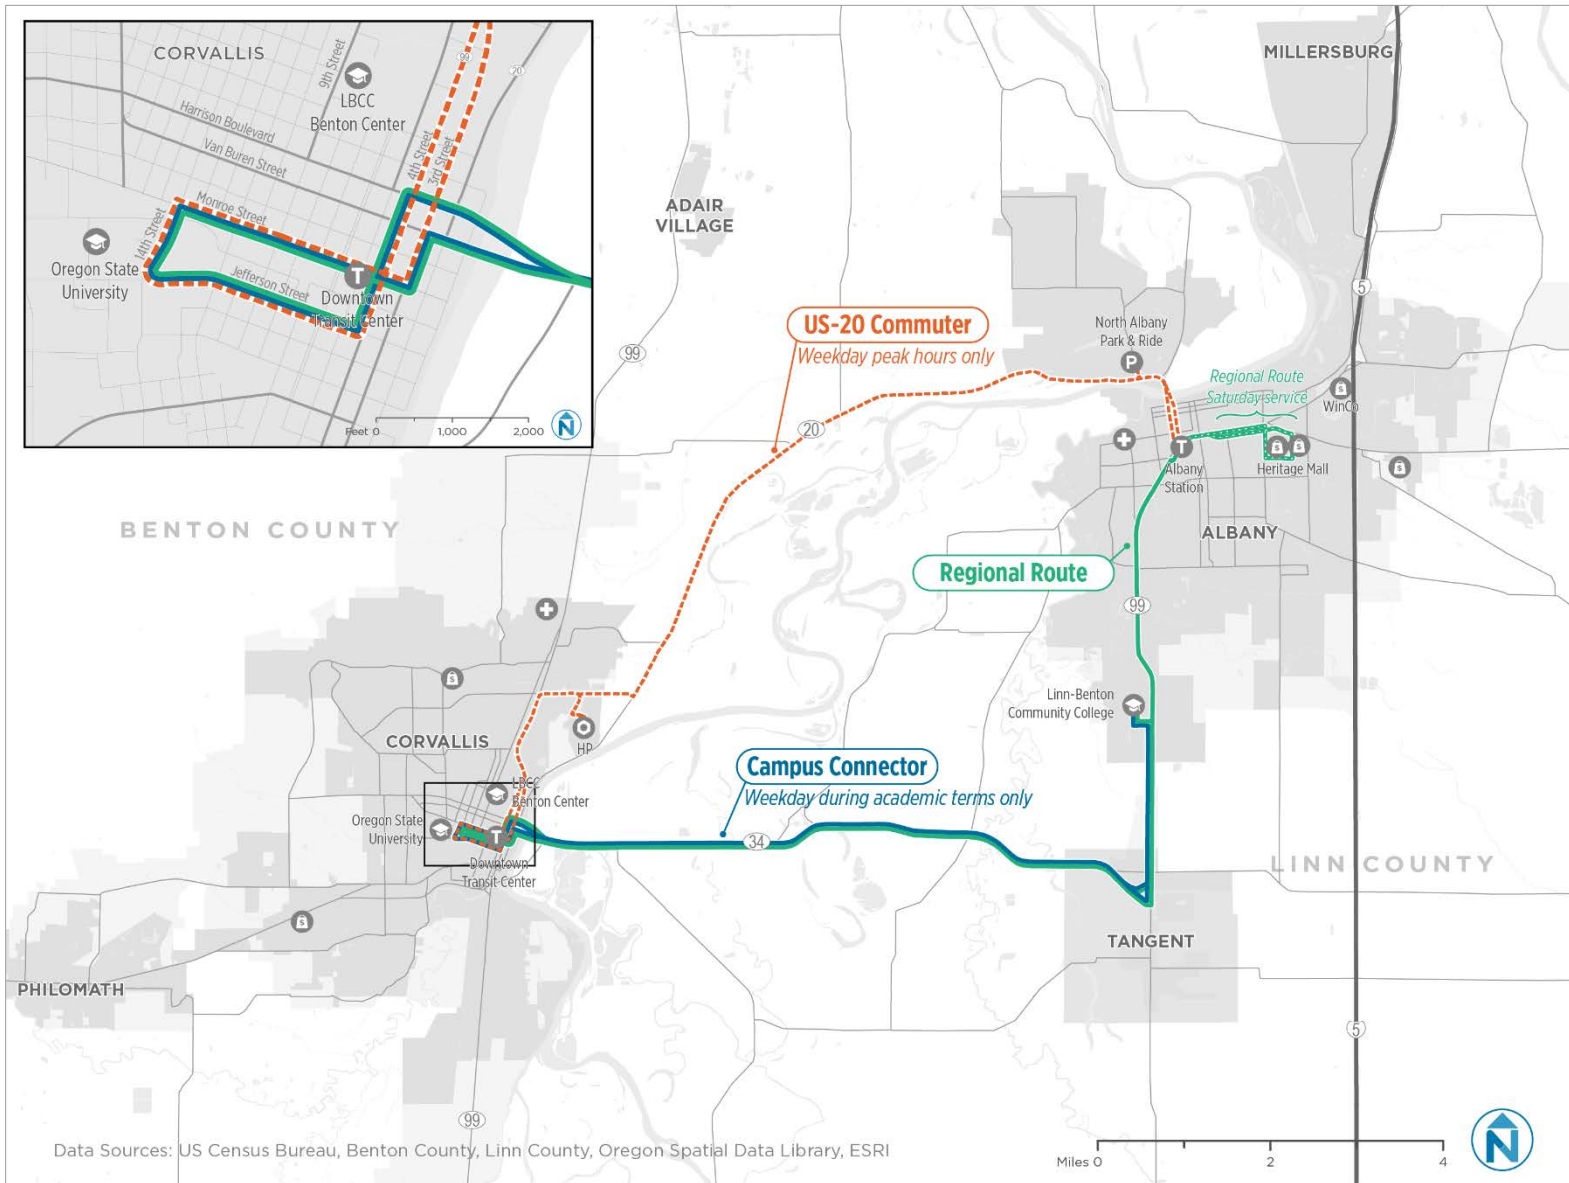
CORVALLIS
9th Street
LBCC
Benton Center
Harrison Boulevard
Van Buren Street
99
20
4th Street
3rd Street
Monroe Street
14th Street
Oregon State University
Jefferson Street
T
Downtown Transit Center
Feet 0 1,000 2,000
N

MILLERSBURG
ADAIR VILLAGE
US-20 Commuter
Weekday peak hours only
99
20
North Albany Park & Ride
P
Regional Route Saturday service
WinCo
5
T
Albany Station
Heritage Mall
BENTON COUNTY
ALBANY
Regional Route
99
HP
CORVALLIS
LBCC Benton Center
Linn-Benton Community College
Campus Connector
Weekday during academic terms only
Oregon State University
T
34
Downtown Transit Center
LINN COUNTY
TANGENT
PHILOMATH
5
99
Data Sources: US Census Bureau, Benton County, Linn County, Oregon Spatial Data Library, ESRI
Miles 0 2 4
N